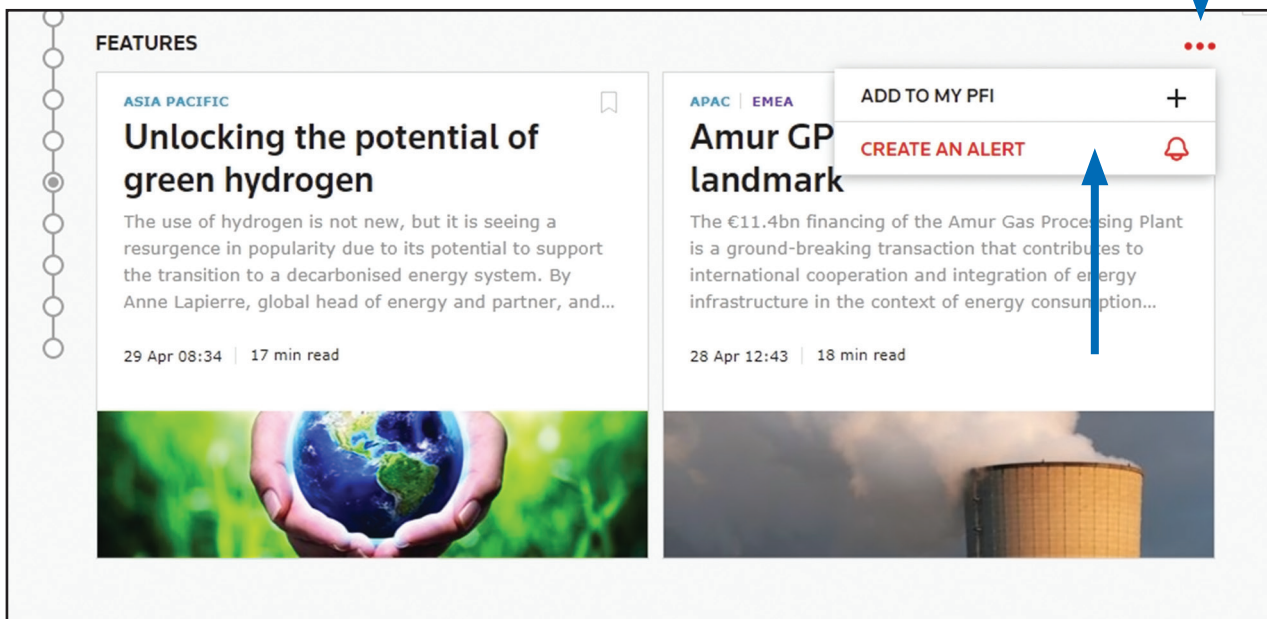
FEATURES

ASIA PACIFIC

Unlocking the potential of green hydrogen

The use of hydrogen is not new, but it is seeing a resurgence in popularity due to its potential to support the transition to a decarbonised energy system. By Anne Lapierre, global head of energy and partner, and...

29 Apr 08:34 | 17 min read

APAC | EMEA

Amur GP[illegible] landmark

The €11.4bn financing of the Amur Gas Processing Plant is a ground-breaking transaction that contributes to international cooperation and integration of energy infrastructure in the context of energy consumption...

28 Apr 12:43 | 18 min read

ADD TO MY PFI +

CREATE AN ALERT